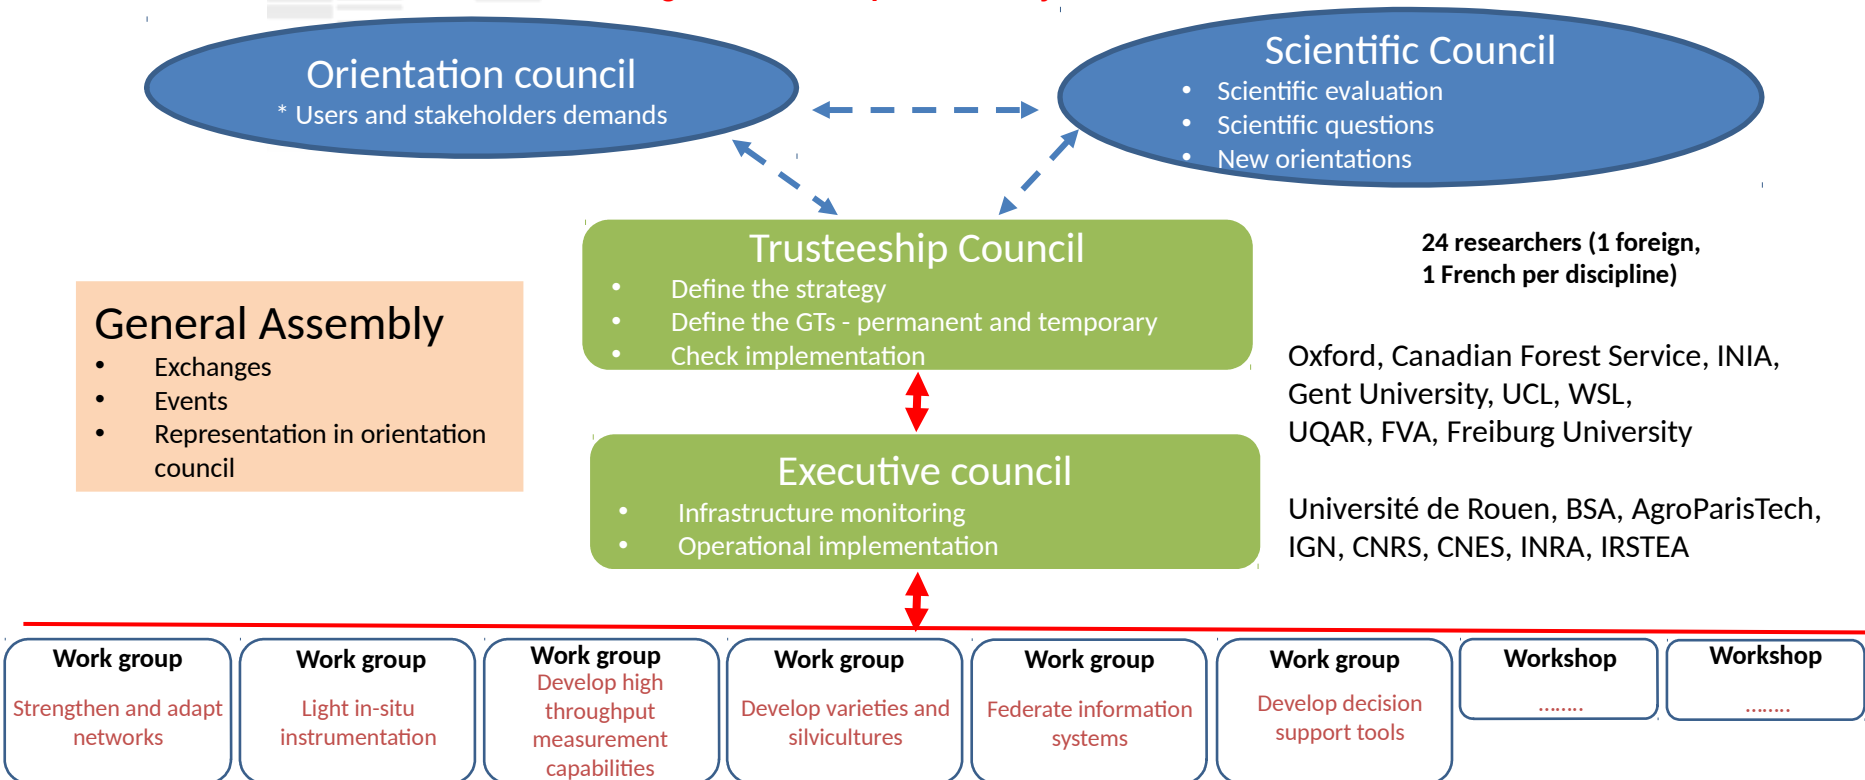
Orientation council
* Users and stakeholders demands

Scientific Council
• Scientific evaluation
• Scientific questions
• New orientations

Trusteeship Council
• Define the strategy
• Define the GTs - permanent and temporary
• Check implementation

24 researchers (1 foreign, 1 French per discipline)

General Assembly
• Exchanges
• Events
• Representation in orientation council

Oxford, Canadian Forest Service, INIA, Gent University, UCL, WSL, UQAR, FVA, Freiburg University

Executive council
• Infrastructure monitoring
• Operational implementation

Université de Rouen, BSA, AgroParisTech, IGN, CNRS, CNES, INRA, IRSTEA

Work group
Strengthen and adapt networks

Work group
Light in-situ instrumentation

Work group
Develop high throughput measurement capabilities

Work group
Develop varieties and silvicultures

Work group
Federate information systems

Work group
Develop decision support tools

Workshop
........

Workshop
........